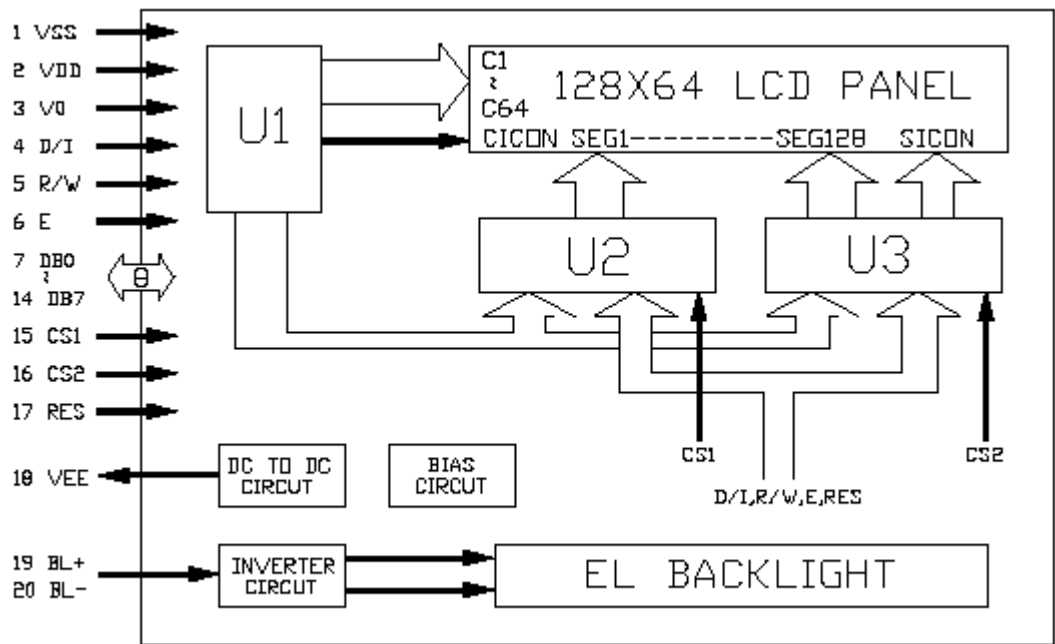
1 VSS
2 VDD
3 V0
4 D/I
5 R/W
6 E
7 DB0
~
14 DB7
8
15 CS1
16 CS2
17 RES
18 VEE
19 BL+
20 BL-

U1

C1
~
C64
128X64 LCD PANEL
CICON SEG1---------SEG128 SICON

U2
U3

CS1
CS2
D/I,R/W,E,RES

DC TO DC CIRCUT
BIAS CIRCUT

INVERTER CIRCUT
EL BACKLIGHT